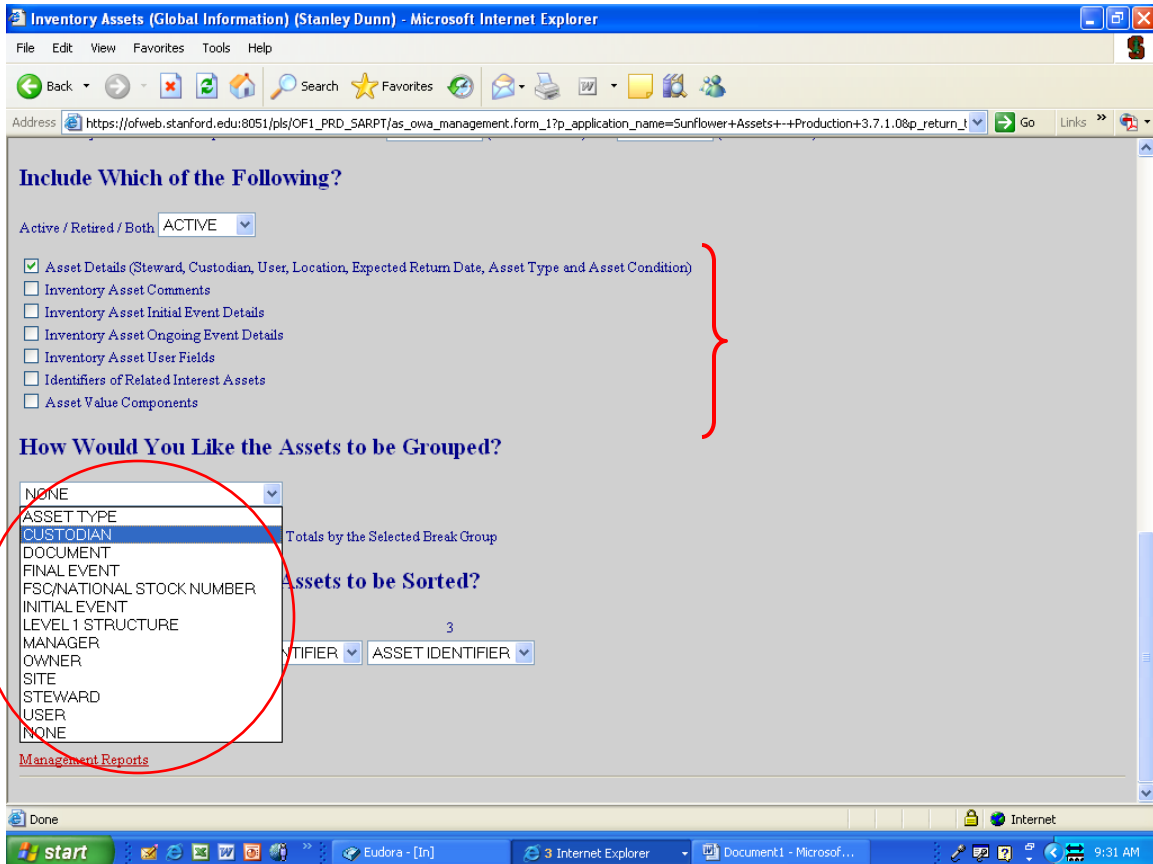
Inventory Assets (Global Information) (Stanley Dunn) - Microsoft Internet Explorer

File Edit View Favorites Tools Help

Back Search Favorites

Address https://ofweb.stanford.edu:8051/pls/OF1_PRD_SARPT/as_owa_management.form_1?p_application_name=Sunflower+Assets+-+Production+3.7.1.0&p_return_ Go Links

Include Which of the Following?

Active / Retired / Both ACTIVE

Asset Details (Steward, Custodian, User, Location, Expected Return Date, Asset Type and Asset Condition)
Inventory Asset Comments
Inventory Asset Initial Event Details
Inventory Asset Ongoing Event Details
Inventory Asset User Fields
Identifiers of Related Interest Assets
Asset Value Components

How Would You Like the Assets to be Grouped?

NONE
ASSET TYPE
CUSTODIAN
DOCUMENT
FINAL EVENT
FSC/NATIONAL STOCK NUMBER
INITIAL EVENT
LEVEL 1 STRUCTURE
MANAGER
OWNER
SITE
STEWARD
USER
NONE

Totals by the Selected Break Group

Assets to be Sorted?

3

ENTIFIER ASSET IDENTIFIER

Management Reports

Done Internet

start Eudora - [In] 3 Internet Explorer Document1 - Microsof... 9:31 AM